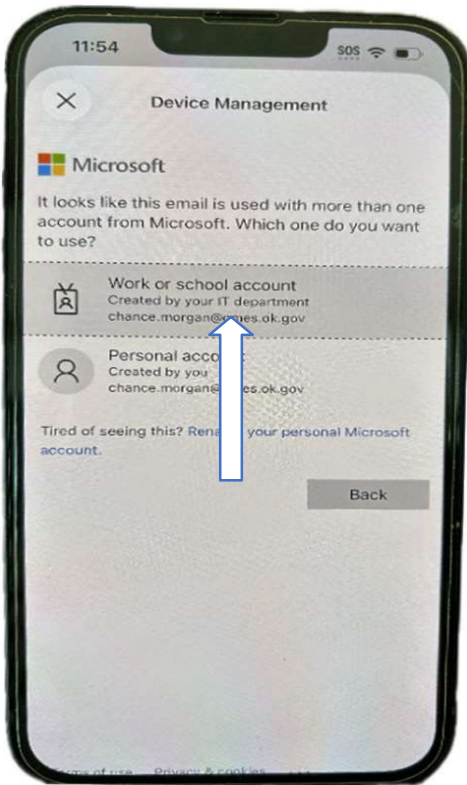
11:54

SOS

Device Management

Microsoft

It looks like this email is used with more than one account from Microsoft. Which one do you want to use?

Work or school account
Created by your IT department
chance.morgan@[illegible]es.ok.gov

Personal acco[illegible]
Created by you
chance.morgan@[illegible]es.ok.gov

Tired of seeing this? Rena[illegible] your personal Microsoft account.

Back

Terms of use Privacy & cookies